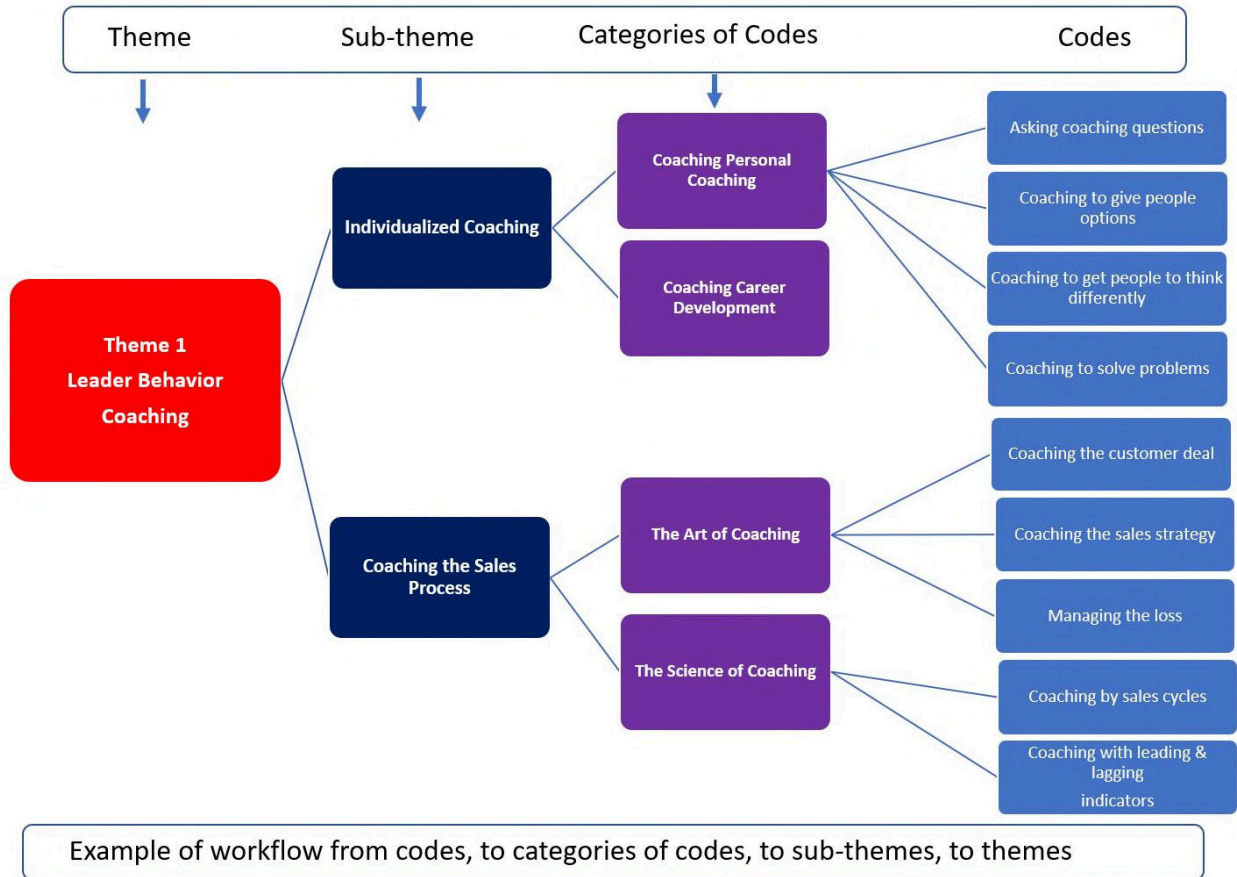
Theme Sub-theme Categories of Codes Codes

Theme 1
Leader Behavior
Coaching

Individualized Coaching

Coaching Personal Coaching

Asking coaching questions

Coaching to give people options

Coaching to get people to think differently

Coaching to solve problems

Coaching Career Development

Coaching the Sales Process

The Art of Coaching

Coaching the customer deal

Coaching the sales strategy

Managing the loss

The Science of Coaching

Coaching by sales cycles

Coaching with leading & lagging indicators

Example of workflow from codes, to categories of codes, to sub-themes, to themes